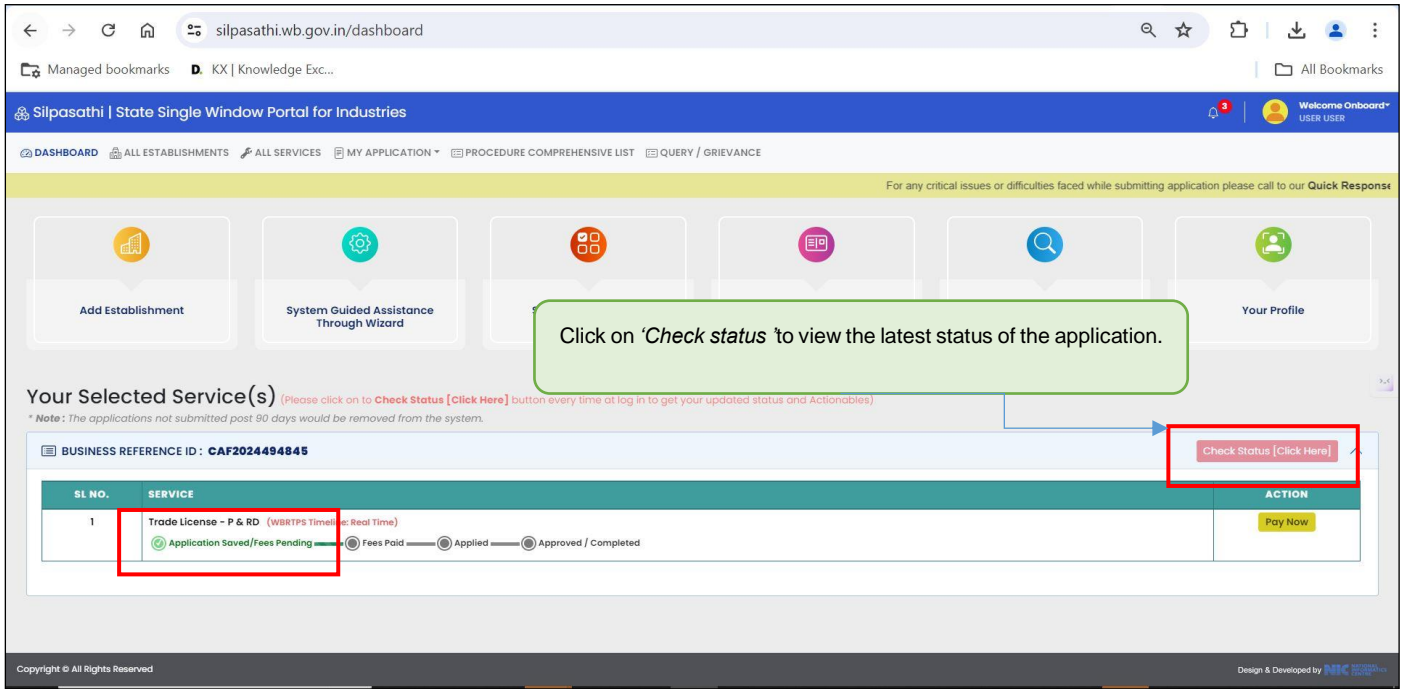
silpasathi.wb.gov.in/dashboard

Managed bookmarks   KX | Knowledge Exc...   All Bookmarks

Silpasathi | State Single Window Portal for Industries

3

Welcome Onboard
USER USER

DASHBOARD   ALL ESTABLISHMENTS   ALL SERVICES   MY APPLICATION   PROCEDURE COMPREHENSIVE LIST   QUERY / GRIEVANCE

For any critical issues or difficulties faced while submitting application please call to our Quick Respons

Add Establishment

System Guided Assistance Through Wizard

Your Profile

Click on *'Check status '*to view the latest status of the application.

Your Selected Service(s) (Please click on to Check Status [Click Here] button every time at log in to get your updated status and Actionables)

* Note: The applications not submitted post 90 days would be removed from the system.

BUSINESS REFERENCE ID : CAF2024494845

Check Status [Click Here]

| SL NO. | SERVICE | ACTION |
|---|---|---|
| 1 | Trade License - P & RD (WBRTPS Timeli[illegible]: Real Time) Application Saved/Fees Pending — Fees Paid — Applied — Approved / Completed | Pay Now |

Copyright © All Rights Reserved

Design & Developed by NIC